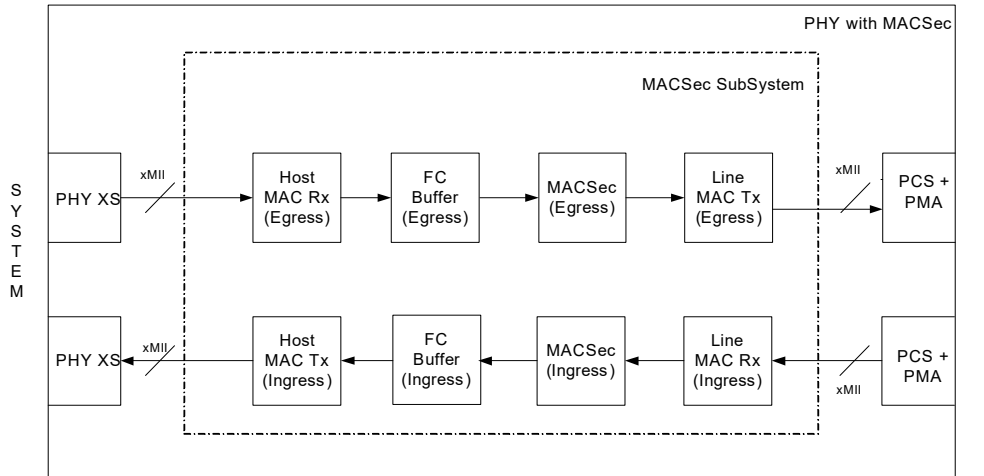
PHY with MACSec

MACSec SubSystem

SYSTEM

PHY XS

xMII

Host MAC Rx (Egress)

FC Buffer (Egress)

MACSec (Egress)

Line MAC Tx (Egress)

xMII

PCS + PMA

PHY XS

xMII

Host MAC Tx (Ingress)

FC Buffer (Ingress)

MACSec (Ingress)

Line MAC Rx (Ingress)

xMII

PCS + PMA